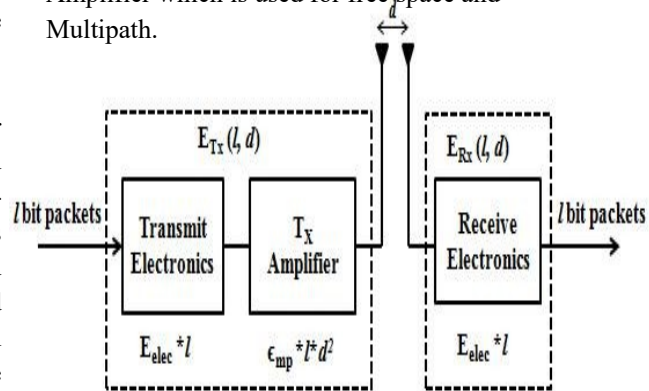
Amplifier which is used for free space and Multipath.

$d$

$E_{Tx}(l, d)$

$E_{Rx}(l, d)$

$l$ bit packets

Transmit Electronics

$T_X$ Amplifier

Receive Electronics

$l$ bit packets

$E_{elec} * l$

$\epsilon_{mp} * l * d^2$

$E_{elec} * l$